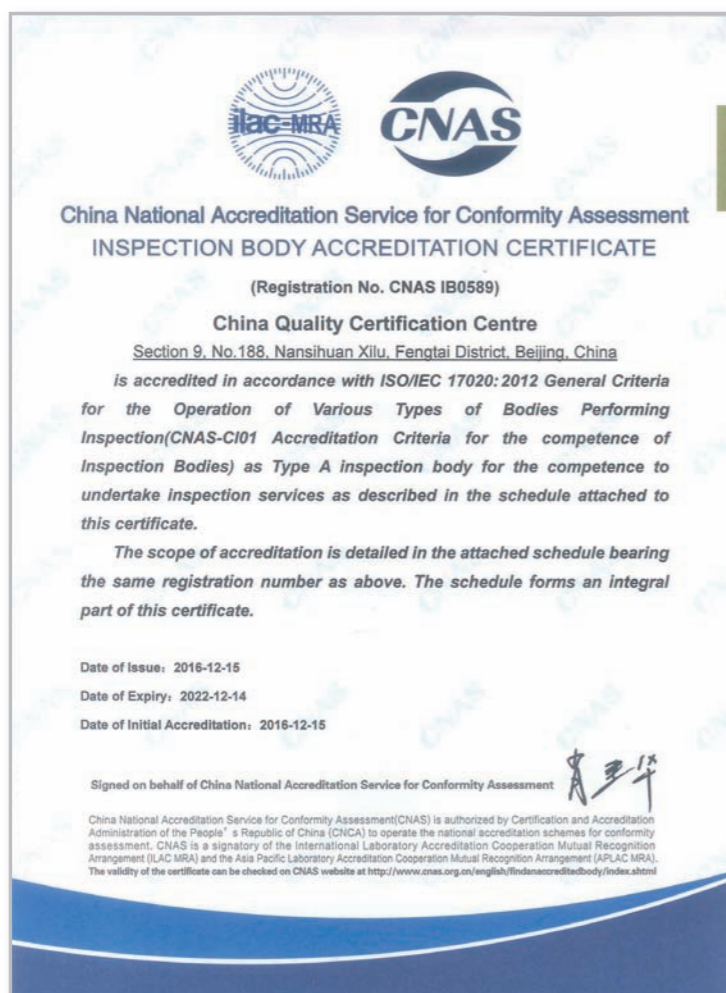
ilac-MRA

CNAS

China National Accreditation Service for Conformity Assessment
INSPECTION BODY ACCREDITATION CERTIFICATE

(Registration No. CNAS IB0589)

China Quality Certification Centre
Section 9, No.188, Nansihuan Xilu, Fengtai District, Beijing, China

is accredited in accordance with ISO/IEC 17020: 2012 General Criteria for the Operation of Various Types of Bodies Performing Inspection(CNAS-CI01 Accreditation Criteria for the competence of Inspection Bodies) as Type A inspection body for the competence to undertake inspection services as described in the schedule attached to this certificate.

The scope of accreditation is detailed in the attached schedule bearing the same registration number as above. The schedule forms an integral part of this certificate.

Date of Issue：2016-12-15
Date of Expiry：2022-12-14
Date of Initial Accreditation：2016-12-15

Signed on behalf of China National Accreditation Service for Conformity Assessment

China National Accreditation Service for Conformity Assessment(CNAS) is authorized by Certification and Accreditation Administration of the People' s Republic of China (CNCA) to operate the national accreditation schemes for conformity assessment. CNAS is a signatory of the International Laboratory Accreditation Cooperation Mutual Recognition Arrangement (ILAC MRA) and the Asia Pacific Laboratory Accreditation Cooperation Mutual Recognition Arrangement (APLAC MRA).
The validity of the certificate can be checked on CNAS website at http://www.cnas.org.cn/english/findanaccreditedbody/index.shtml